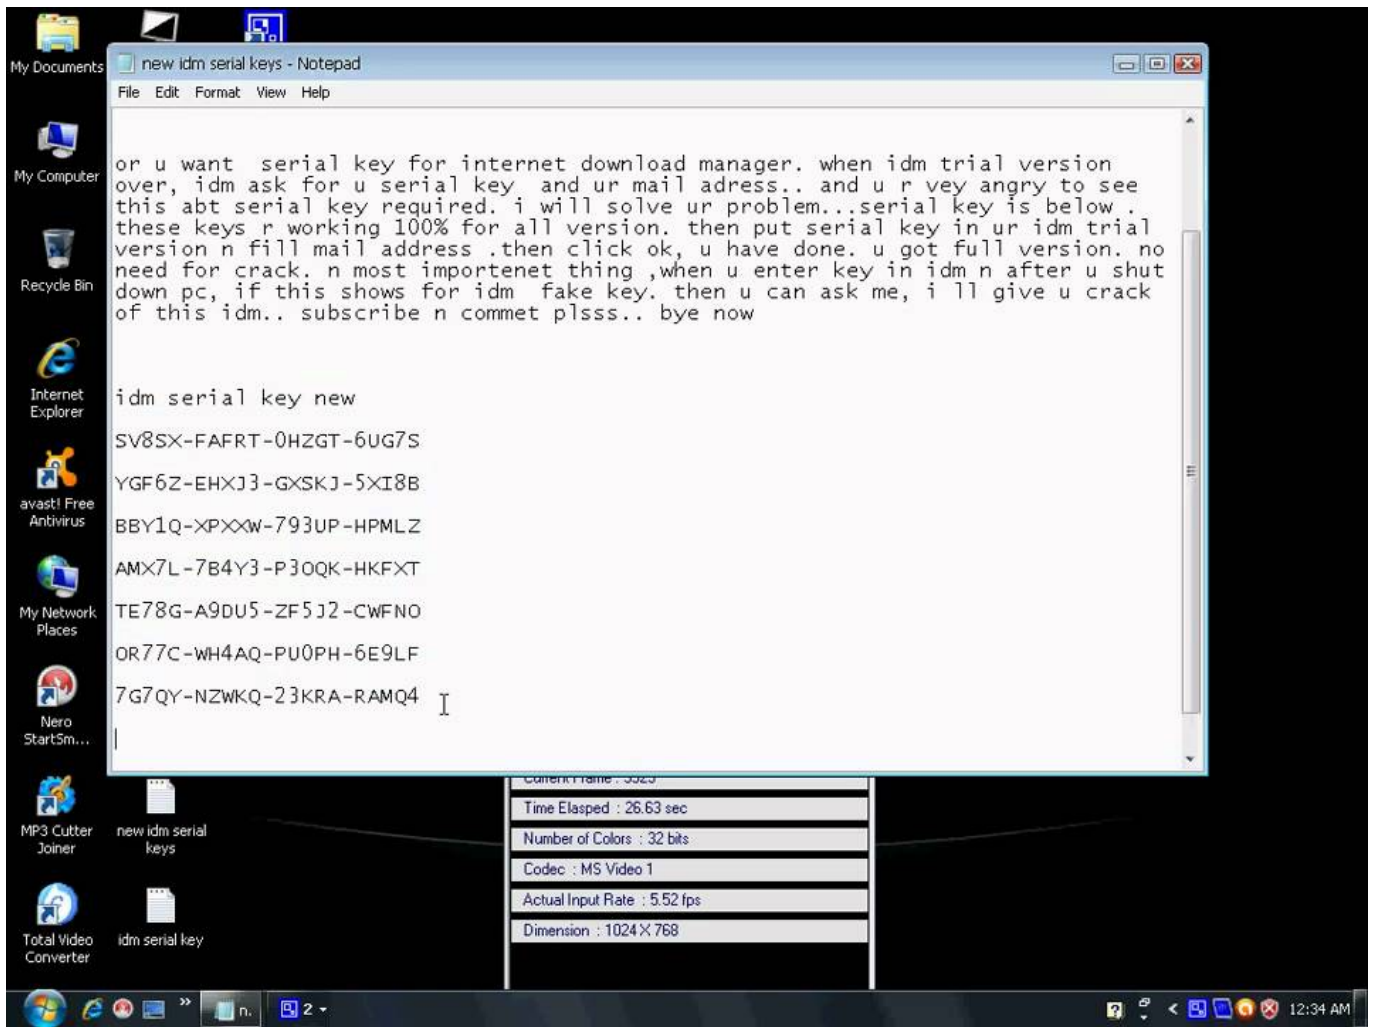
My Documents

new idm serial keys - Notepad

File Edit Format View Help

or u want serial key for internet download manager. when idm trial version over, idm ask for u serial key and ur mail adress.. and u r vey angry to see this abt serial key required. i will solve ur problem...serial key is below . these keys r working 100% for all version. then put serial key in ur idm trial version n fill mail address .then click ok, u have done. u got full version. no need for crack. n most importenet thing ,when u enter key in idm n after u shut down pc, if this shows for idm fake key. then u can ask me, i ll give u crack of this idm.. subscribe n commet plsss.. bye now

idm serial key new

SV8SX-FAFRT-0HZGT-6UG7S

YGF6Z-EHXJ3-GXSKJ-5XI8B

BBY1Q-XPXXW-793UP-HPMLZ

AMX7L-7B4Y3-P3OQK-HKFXT

TE78G-A9DU5-ZF5J2-CWFNO

OR77C-WH4AQ-PU0PH-6E9LF

7G7QY-NZWKQ-23KRA-RAMQ4

My Computer

Recycle Bin

Internet Explorer

avast! Free Antivirus

My Network Places

Nero StartSm...

MP3 Cutter Joiner

new idm serial keys

Total Video Converter

idm serial key

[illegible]

Time Elasped : 26.63 sec

Number of Colors : 32 bits

Codec : MS Video 1

Actual Input Rate : 5.52 fps

Dimension : 1024 X 768

n.

2

12:34 AM